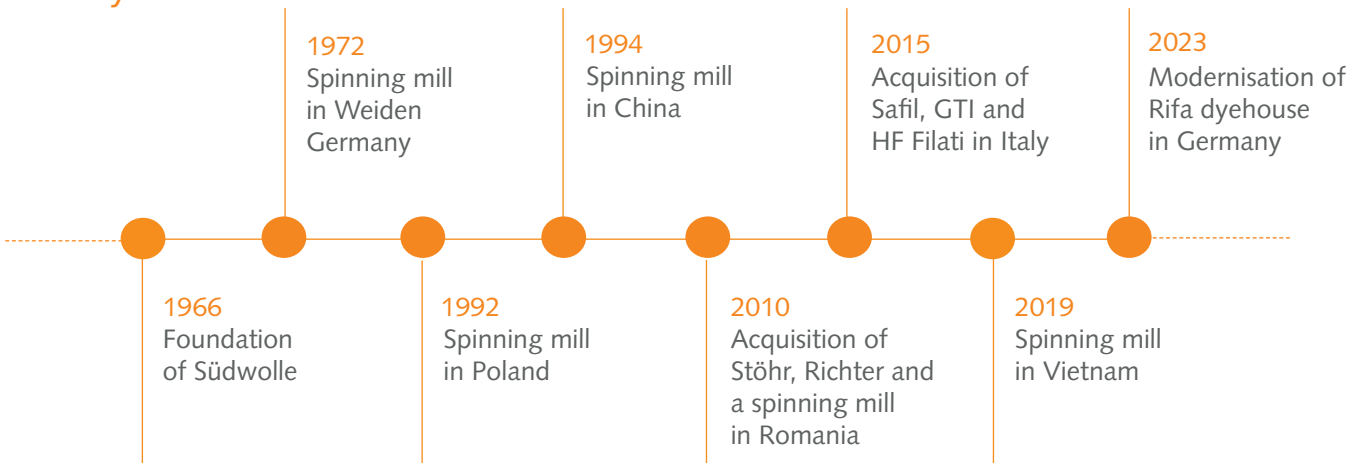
1966
Foundation of Südwolle

1972
Spinning mill in Weiden Germany

1992
Spinning mill in Poland

1994
Spinning mill in China

2010
Acquisition of Stöhr, Richter and a spinning mill in Romania

2015
Acquisition of Safil, GTI and HF Filati in Italy

2019
Spinning mill in Vietnam

2023
Modernisation of Rifa dyehouse in Germany